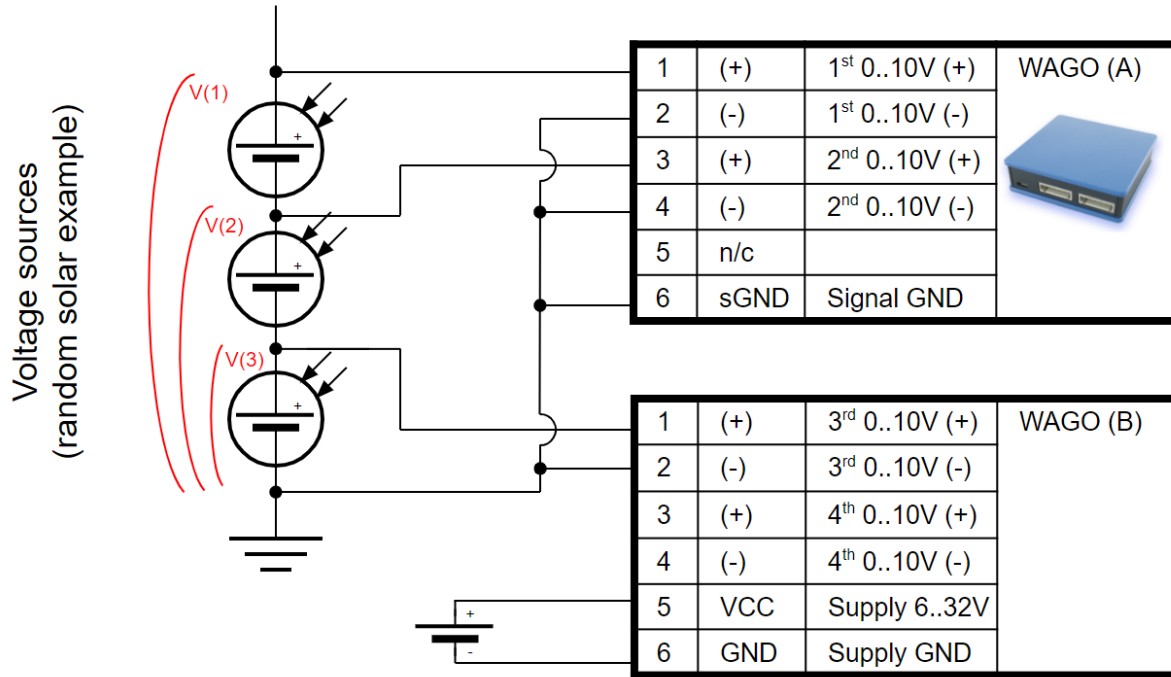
Voltage sources
(random solar example)

V(1)
V(2)
V(3)
+
+
+

| 1 | (+) | 1$^{st}$ 0..10V (+) | WAGO (A) |
|---|---|---|---|
| 2 | (-) | 1$^{st}$ 0..10V (-) | |
| 3 | (+) | 2$^{nd}$ 0..10V (+) | |
| 4 | (-) | 2$^{nd}$ 0..10V (-) | |
| 5 | n/c | | |
| 6 | sGND | Signal GND | |

| 1 | (+) | 3$^{rd}$ 0..10V (+) | WAGO (B) |
|---|---|---|---|
| 2 | (-) | 3$^{rd}$ 0..10V (-) | |
| 3 | (+) | 4$^{th}$ 0..10V (+) | |
| 4 | (-) | 4$^{th}$ 0..10V (-) | |
| 5 | VCC | Supply 6..32V | |
| 6 | GND | Supply GND | |

+
-